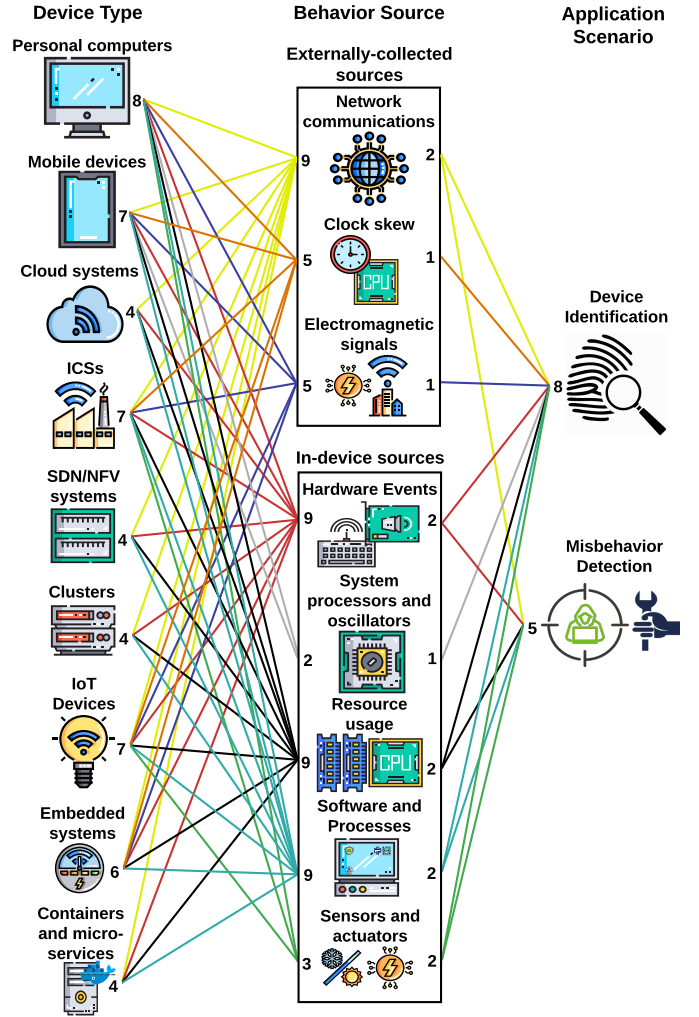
Device Type

Personal computers 8

Mobile devices 7

Cloud systems 4

ICSs 7

SDN/NFV systems 4

Clusters 4

IoT Devices 7

Embedded systems 6

Containers and micro-services 4

Behavior Source

Externally-collected sources

9 Network communications 2

Clock skew
5 1

CPU

Electromagnetic signals
5 1

In-device sources

Hardware Events
9 2

System processors and oscillators
2 1

Resource usage
9 2

CPU

Software and Processes
9 2

Sensors and actuators
3 2

Application Scenario

Device Identification 8

Misbehavior Detection 5